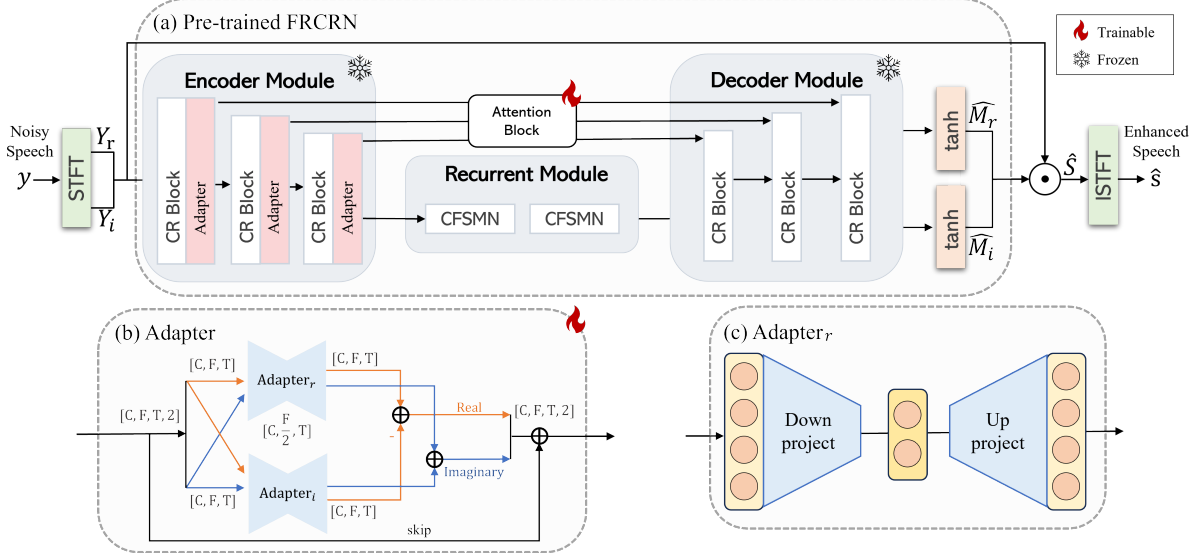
(a) Pre-trained FRCRN

Trainable

Frozen

Noisy Speech

$y$

STFT

$Y_r$

$Y_i$

Encoder Module

CR Block

Adapter

CR Block

Adapter

CR Block

Adapter

Attention Block

Recurrent Module

CFSMN

CFSMN

Decoder Module

CR Block

CR Block

CR Block

tanh

$\widehat{M_r}$

tanh

$\widehat{M_i}$

$\hat{S}$

ISTFT

Enhanced Speech

$\hat{s}$

(b) Adapter

[C, F, T, 2]

[C, F, T]

Adapter$_r$

[C, F, T]

$[C, \frac{F}{2}, T]$

[C, F, T]

Adapter$_i$

[C, F, T]

-

Real

Imaginary

[C, F, T, 2]

skip

(c) Adapter$_r$

Down project

Up project